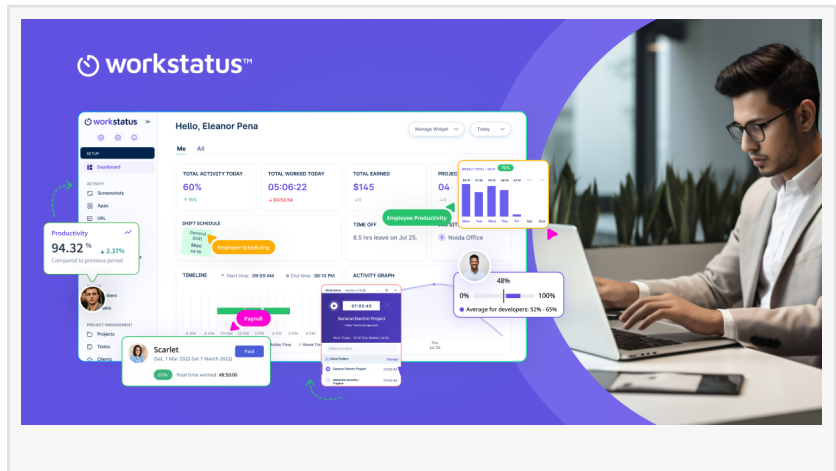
workstatus™

workstatus

SETUP

Dashboard

ACTIVITY

Screenshots

Apps

URL

Hello, Eleanor Pena

Manage Widget

Today

Me All

TOTAL ACTIVITY TODAY

60%

↑ 11%

TOTAL WORKED TODAY

05:06:22

↓ 00:52:54

TOTAL EARNED

$145

PROJEC

04

SHIFT SCHEDULE

General Shift

Mon Jul 26

Employee Scheduling

TIME OFF

8.5 hrs leave on Jul 25.

Employee Productivity

Noida Office

TIMELINE

Start time: 09:09 AM

End time: 00:10 PM

ACTIVITY GRAPH

Payroll

Productivity

94.32 %

▲ 2.37%

Compared to previous period

PROJECT MANAGEMENT

Projects

Tasks

Clients

Scarlet

(Sat, 1 Mar 2022-Sat 7 March 2022)

Paid

57%

Total time worked: 48:50:00

07:03:45

General Electric Project

48%

0%

100%

Average for developers: 52% - 65%

Mon Tue Wed Thu Fri Sat Sun